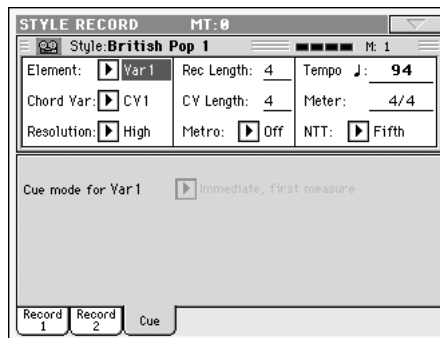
STYLE RECORD MT:0

Style:British Pop 1 M: 1

| Element: Var1 | Rec Length: 4 | Tempo ♩: 94 |
|---|---|---|
| Chord Var: CV1 | CV Length: 4 | Meter: 4/4 |
| Resolution: High | Metro: Off | NTT: Fifth |

Cue mode for Var1 Immediate, first measure

Record 1 Record 2 Cue